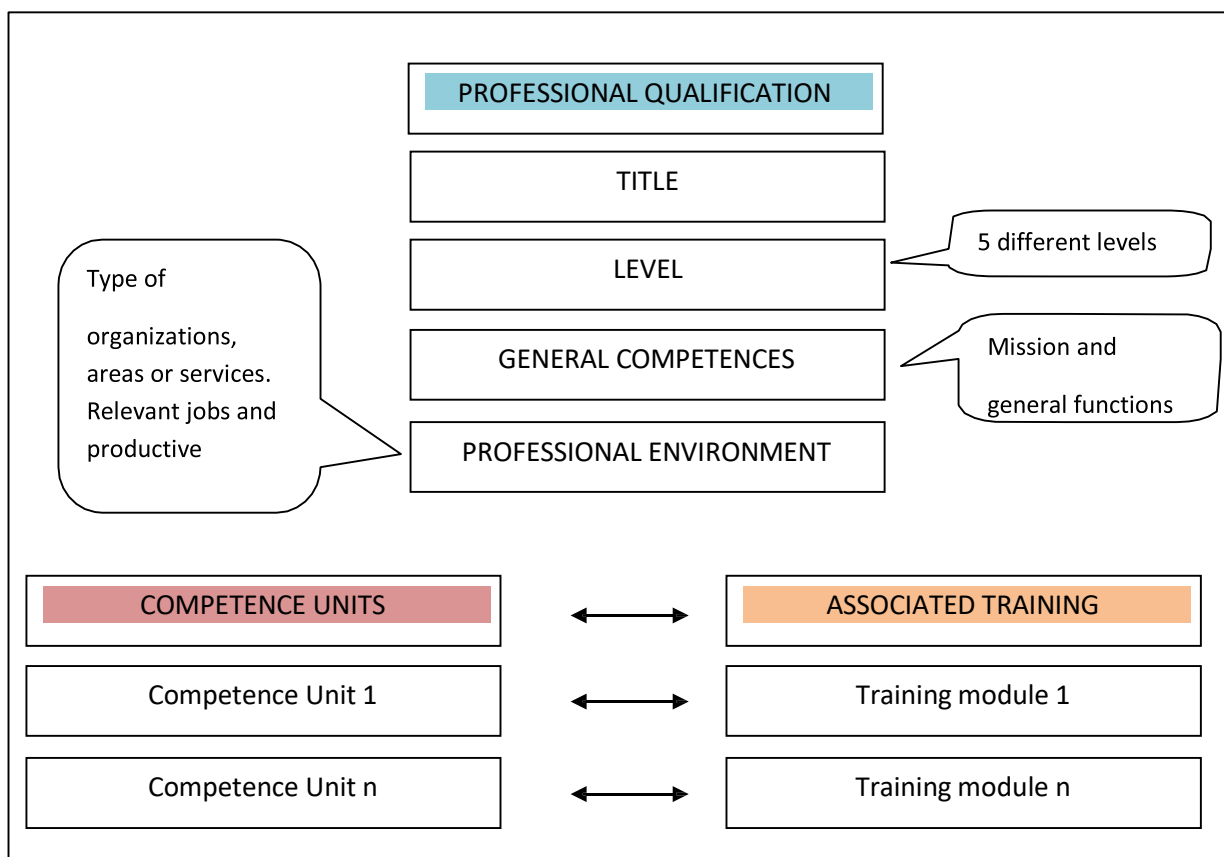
PROFESSIONAL QUALIFICATION

TITLE

LEVEL

5 different levels

Type of

organizations, areas or services. Relevant jobs and productive

GENERAL COMPETENCES

Mission and

general functions

PROFESSIONAL ENVIRONMENT

COMPETENCE UNITS

ASSOCIATED TRAINING

Competence Unit 1

Training module 1

Competence Unit n

Training module n